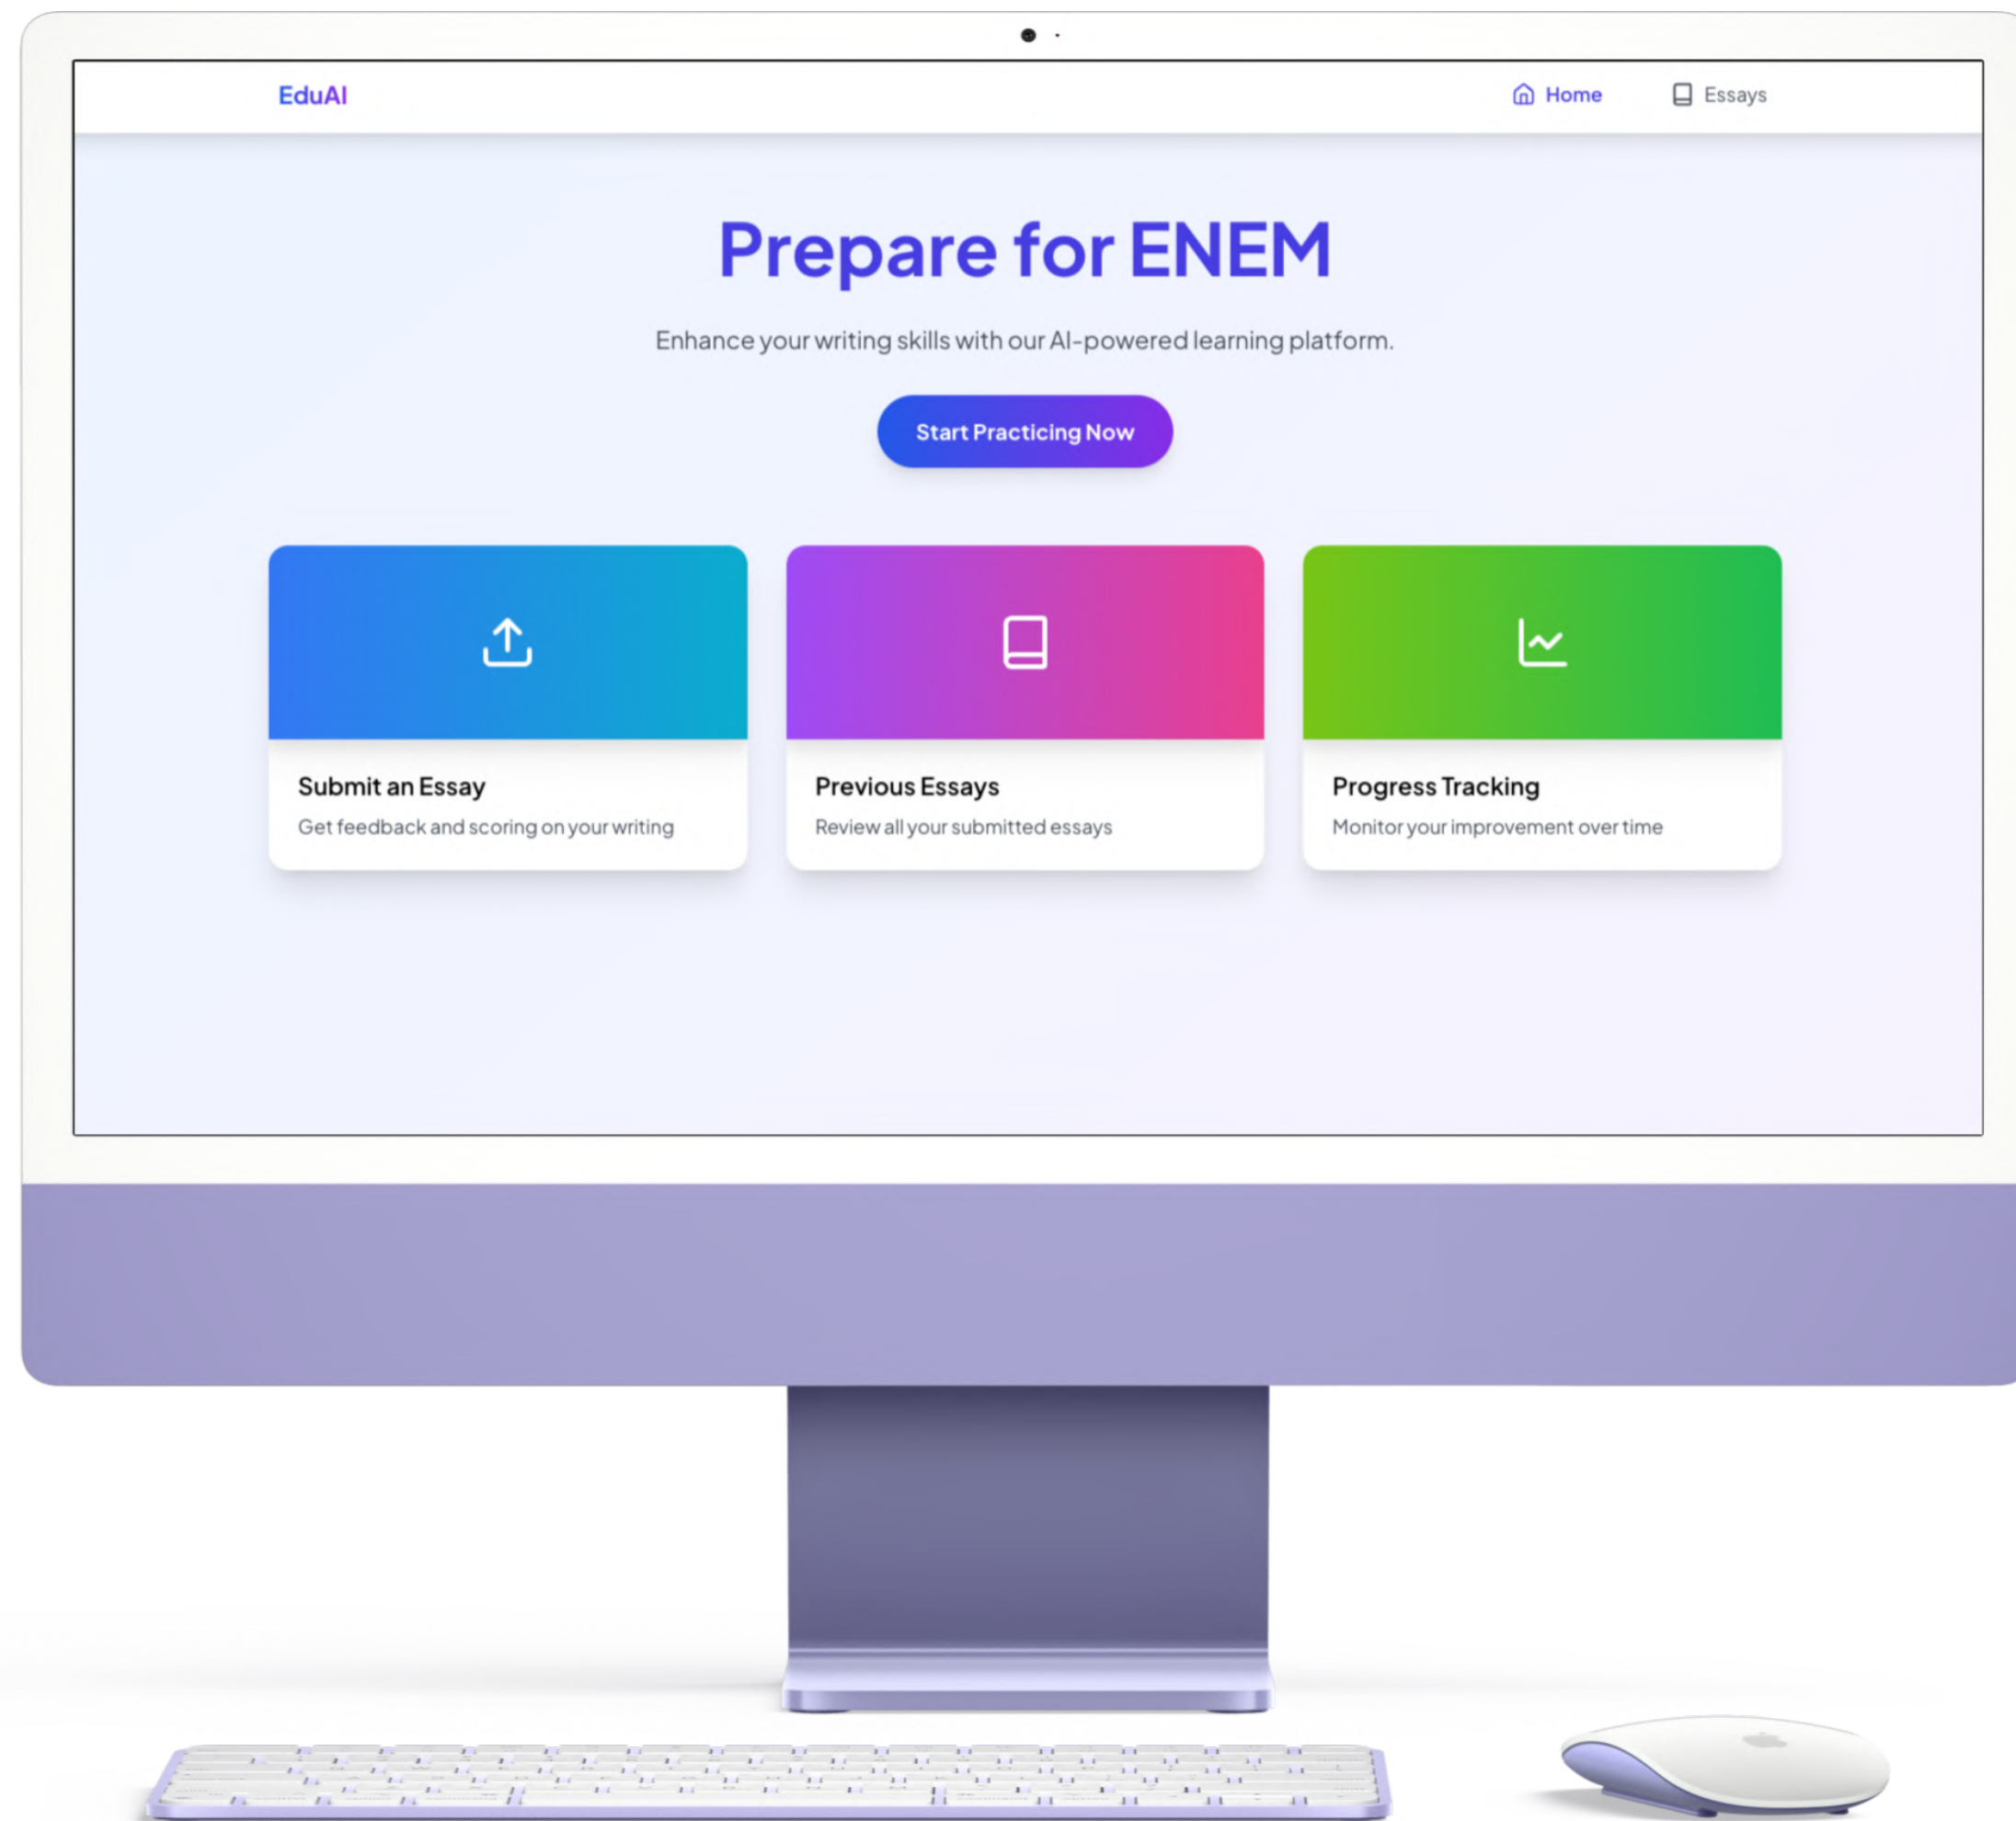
EduAI

Home

Essays

Prepare for ENEM

Enhance your writing skills with our AI-powered learning platform.

Start Practicing Now

Submit an Essay

Get feedback and scoring on your writing

Previous Essays

Review all your submitted essays

Progress Tracking

Monitor your improvement over time